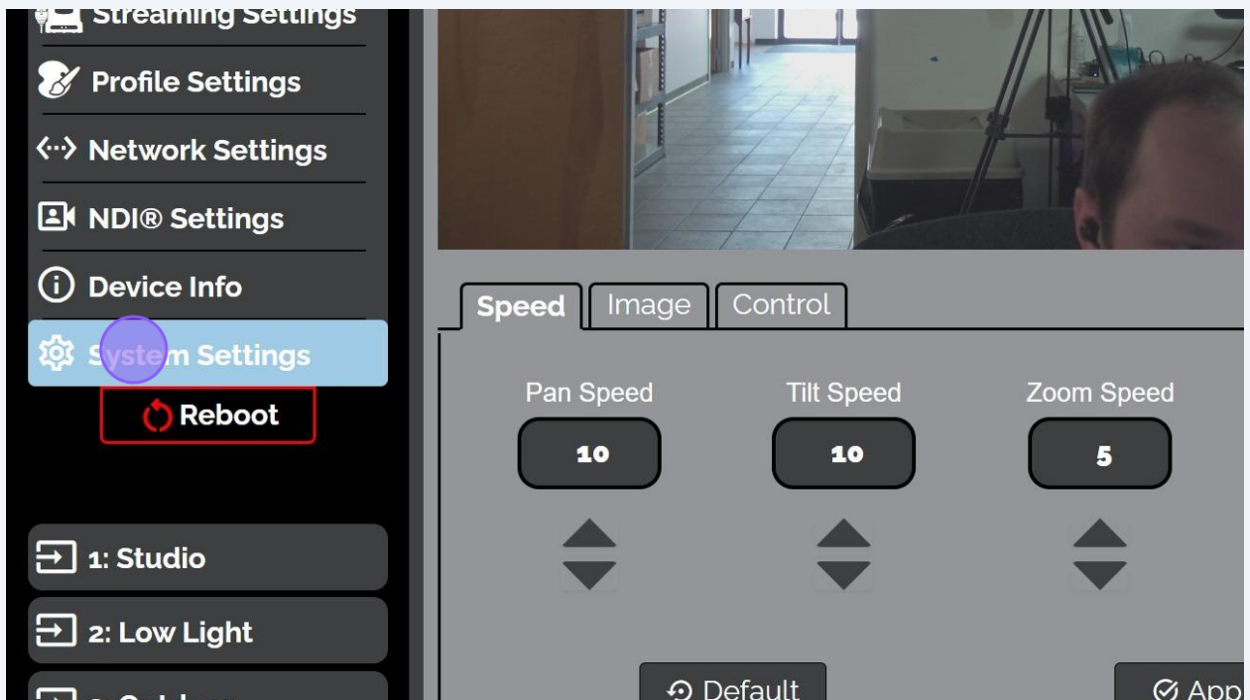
Streaming Settings
Profile Settings
Network Settings
NDI® Settings
Device Info
System Settings
Reboot
1: Studio
2: Low Light
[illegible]

Speed
Image
Control

Pan Speed
10
Tilt Speed
10
Zoom Speed
5

Default
App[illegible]